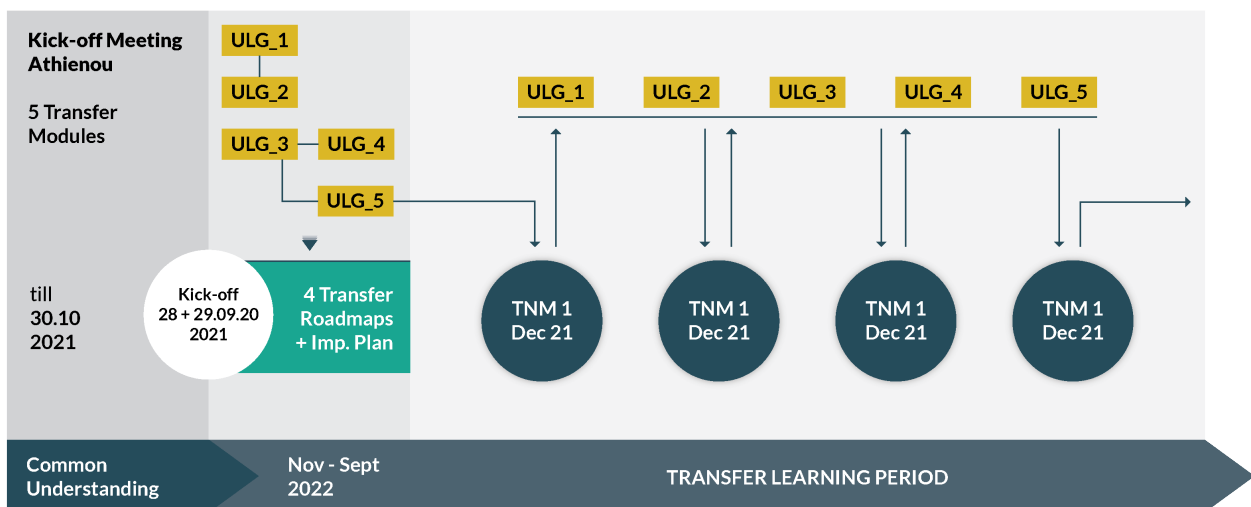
Kick-off Meeting Athienou

5 Transfer Modules

ULG_1
ULG_2
ULG_3
ULG_4
ULG_5

ULG_1
ULG_2
ULG_3
ULG_4
ULG_5

till 30.10 2021

Kick-off 28 + 29.09.20 2021

4 Transfer Roadmaps + Imp. Plan

TNM 1 Dec 21

TNM 1 Dec 21

TNM 1 Dec 21

TNM 1 Dec 21

Common Understanding

Nov - Sept 2022

TRANSFER LEARNING PERIOD